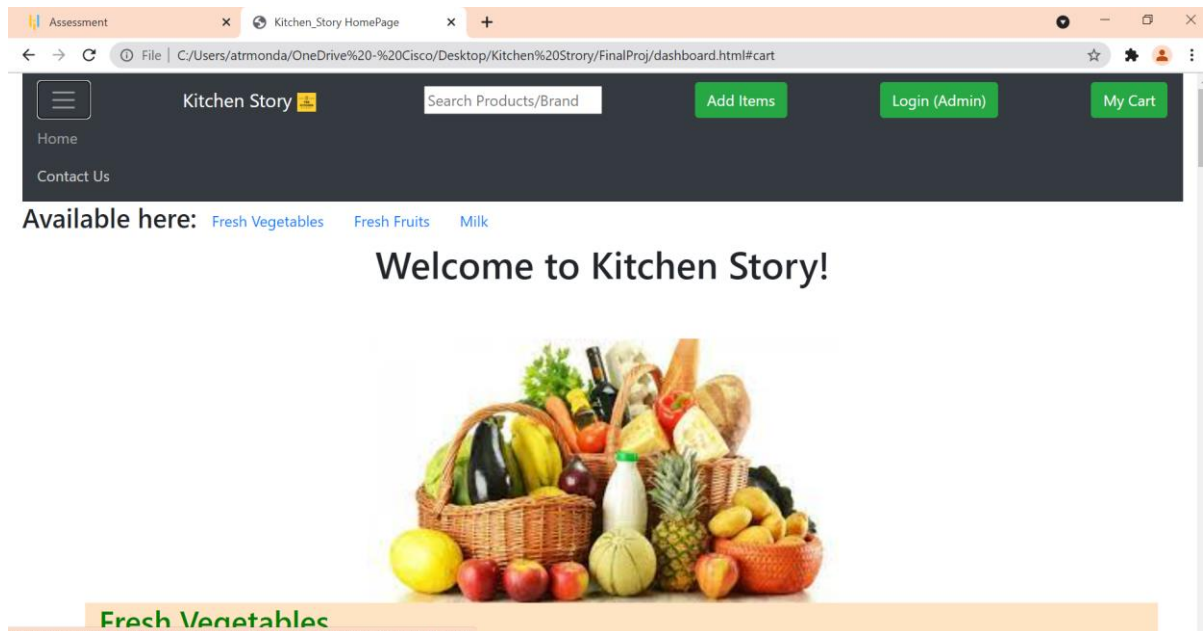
Assessment
Kitchen_Story HomePage
File | C:/Users/atrmonda/OneDrive%20-%20Cisco/Desktop/Kitchen%20Strory/FinalProj/dashboard.html#cart

Kitchen Story
Search Products/Brand
Add Items
Login (Admin)
My Cart
Home
Contact Us

Available here: Fresh Vegetables Fresh Fruits Milk

Welcome to Kitchen Story!

Fresh Vegetables